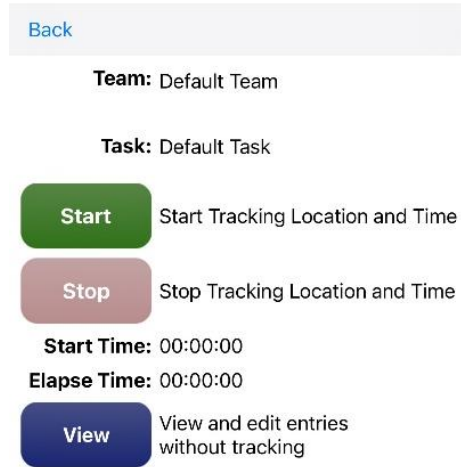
Back

Team: Default Team

Task: Default Task

Start Start Tracking Location and Time

Stop Stop Tracking Location and Time

Start Time: 00:00:00

Elapse Time: 00:00:00

View View and edit entries without tracking